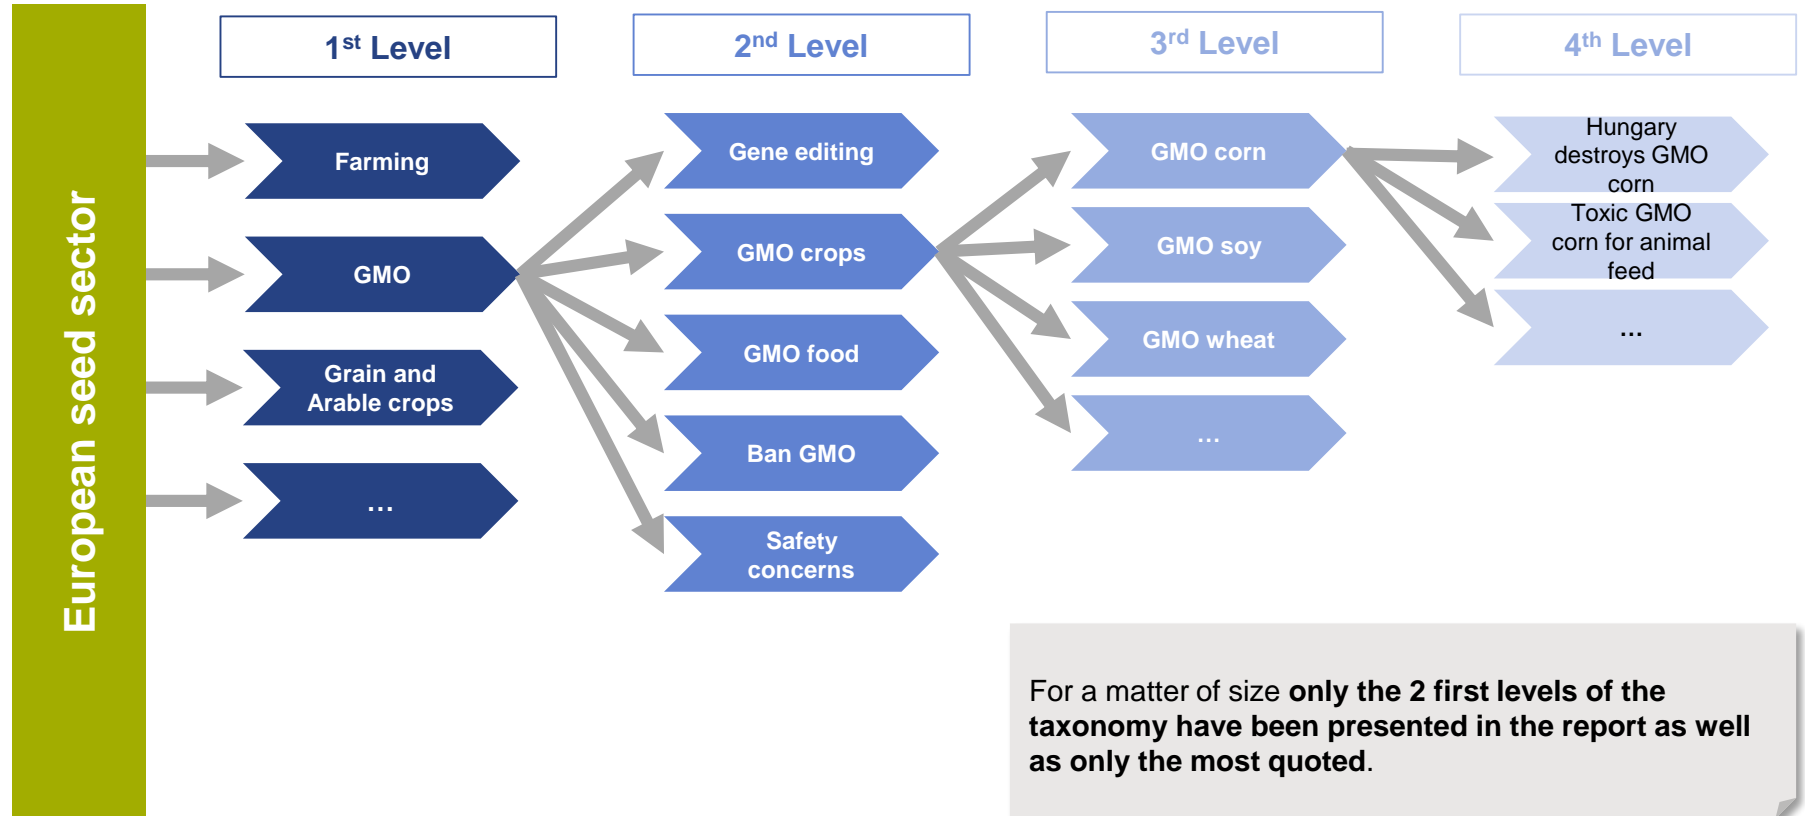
European seed sector

1$^{st}$ Level

2$^{nd}$ Level

3$^{rd}$ Level

4$^{th}$ Level

Farming

GMO

Grain and Arable crops

…

Gene editing

GMO crops

GMO food

Ban GMO

Safety concerns

GMO corn

GMO soy

GMO wheat

…

Hungary destroys GMO corn

Toxic GMO corn for animal feed

…

For a matter of size only the 2 first levels of the taxonomy have been presented in the report as well as only the most quoted.